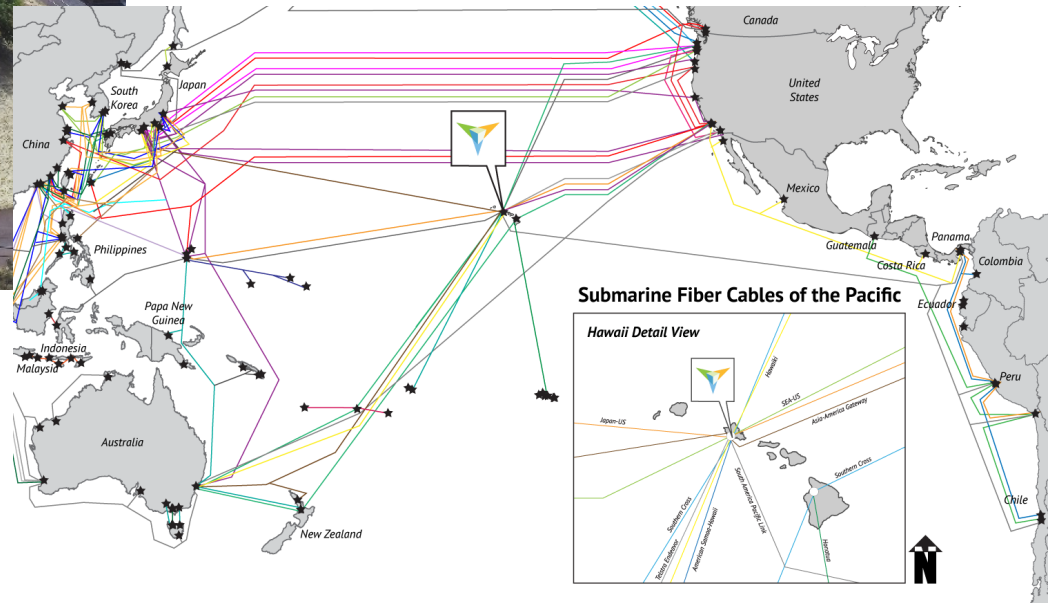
Canada

United States

Japan

South Korea

China

Mexico

Guatemala

Panama

Costa Rica

Colombia

Ecuador

Philippines

Papa New Guinea

Indonesia

Malaysia

Australia

New Zealand

Peru

Chile

Submarine Fiber Cables of the Pacific

Hawaii Detail View

Japan-US

Hawaiki

SEA-US

Asia-America Gateway

Southern Cross

South America Pacific Link

Southern Cross

Telstra Endeavour

American Samoa-Hawaii

Honotua

N